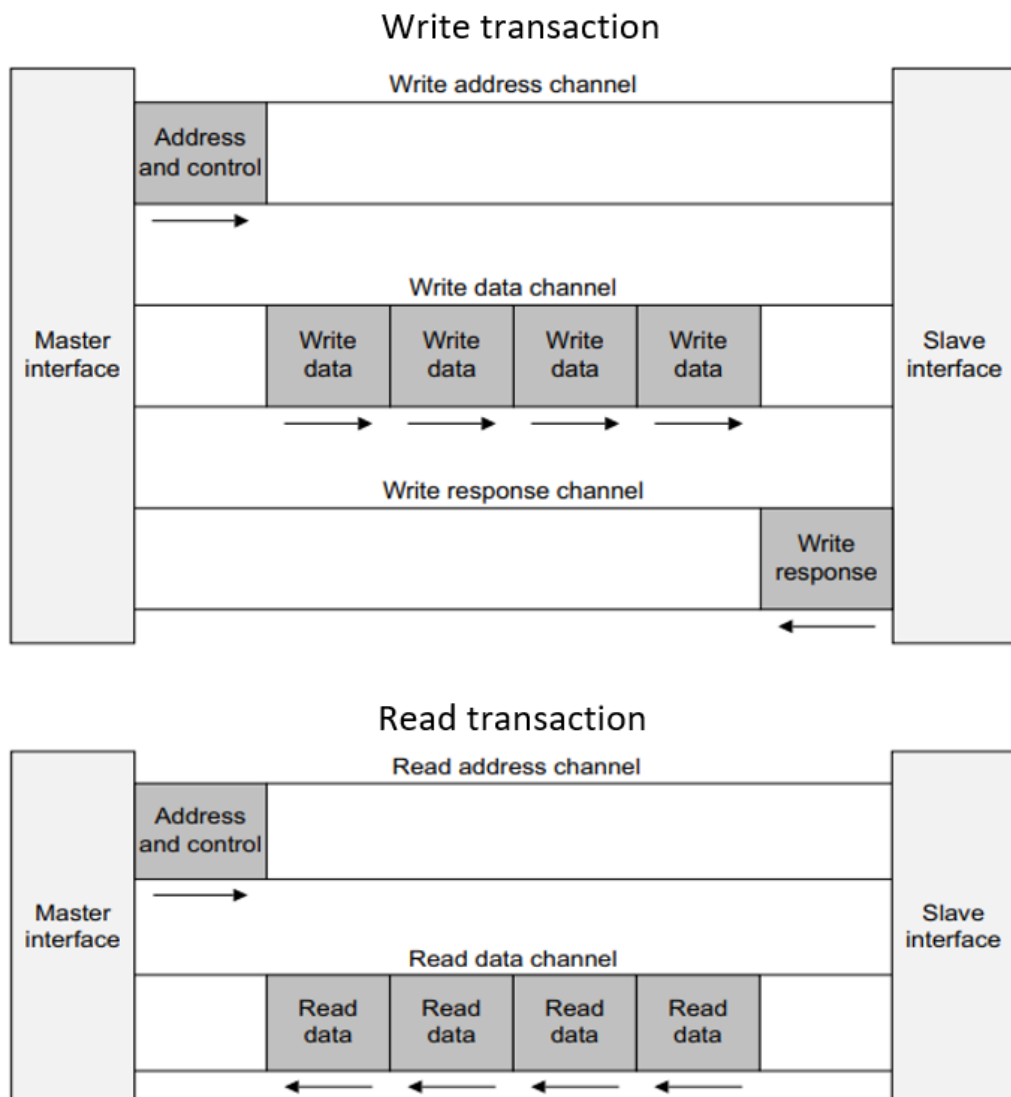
Write transaction

Write address channel

Address and control

Master interface

Write data channel

Write data

Write data

Write data

Write data

Slave interface

Write response channel

Write response

Read transaction

Read address channel

Address and control

Master interface

Slave interface

Read data channel

Read data

Read data

Read data

Read data